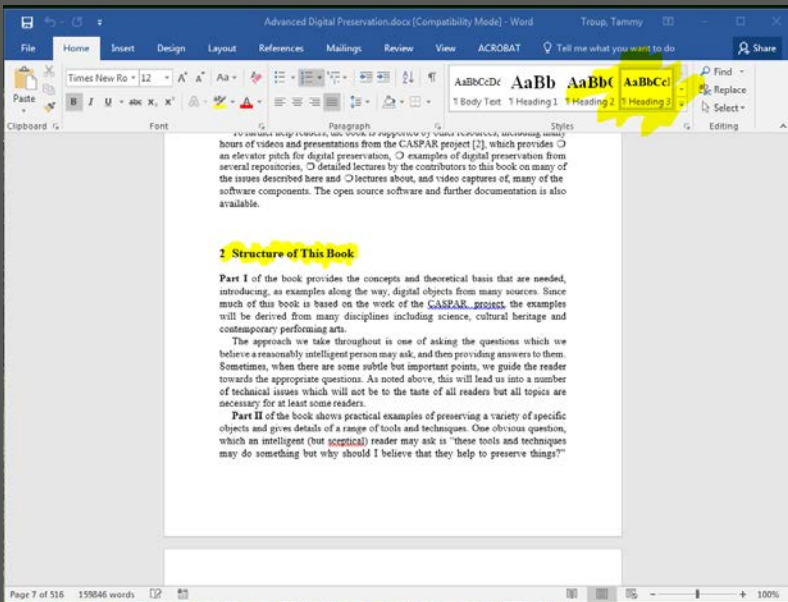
Advanced Digital Preservation.docx [Compatibility Mode] - Word
Troup, Tammy

File Home Insert Design Layout References Mailings Review View ACROBAT Tell me what you want to do Share

Paste
Clipboard
Times New Ro 12
Font
Paragraph
AaBbCcDc AaBb AaBbC AaBbCcI
¶ Body Text ¶ Heading 1 ¶ Heading 2 ¶ Heading 3
Styles
Find
Replace
Select
Editing

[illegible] hours of videos and presentations from the CASPAR project [2], which provides an elevator pitch for digital preservation, examples of digital preservation from several repositories, detailed lectures by the contributors to this book on many of the issues described here and lectures about, and video captures of, many of the software components. The open source software and further documentation is also available.

2 Structure of This Book

Part I of the book provides the concepts and theoretical basis that are needed, introducing, as examples along the way, digital objects from many sources. Since much of this book is based on the work of the CASPAR project, the examples will be derived from many disciplines including science, cultural heritage and contemporary performing arts.

The approach we take throughout is one of asking the questions which we believe a reasonably intelligent person may ask, and then providing answers to them. Sometimes, when there are some subtle but important points, we guide the reader towards the appropriate questions. As noted above, this will lead us into a number of technical issues which will not be to the taste of all readers but all topics are necessary for at least some readers.

Part II of the book shows practical examples of preserving a variety of specific objects and gives details of a range of tools and techniques. One obvious question, which an intelligent (but sceptical) reader may ask is "these tools and techniques may do something but why should I believe that they help to preserve things?"

Page 7 of 516 159846 words 100%